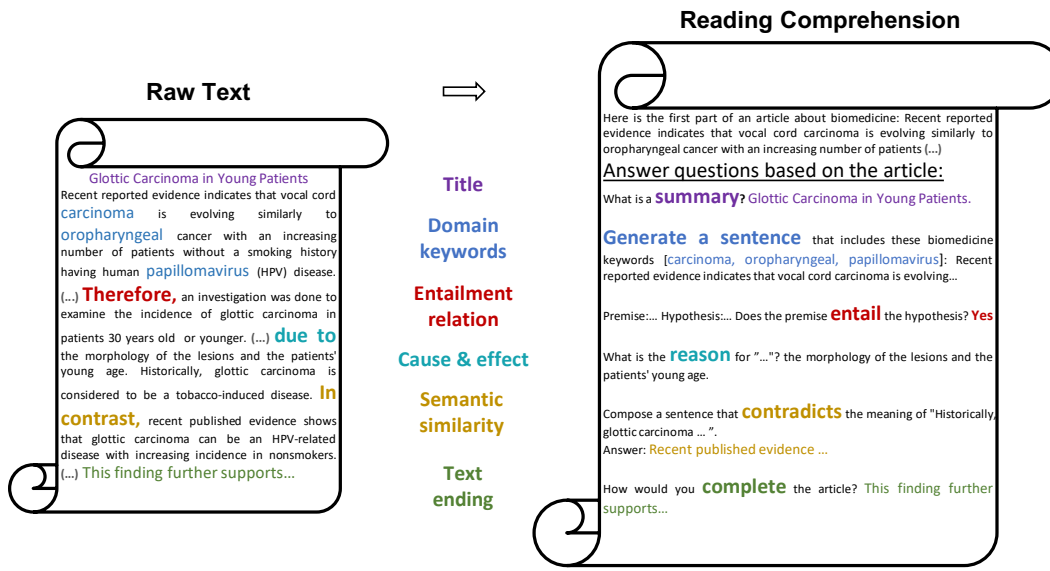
Raw Text

Glottic Carcinoma in Young Patients
Recent reported evidence indicates that vocal cord carcinoma is evolving similarly to oropharyngeal cancer with an increasing number of patients without a smoking history having human papillomavirus (HPV) disease. (...) Therefore, an investigation was done to examine the incidence of glottic carcinoma in patients 30 years old or younger. (...) due to the morphology of the lesions and the patients' young age. Historically, glottic carcinoma is considered to be a tobacco-induced disease. In contrast, recent published evidence shows that glottic carcinoma can be an HPV-related disease with increasing incidence in nonsmokers. (...) This finding further supports...

Title

Domain keywords

Entailment relation

Cause & effect

Semantic similarity

Text ending

Reading Comprehension

Here is the first part of an article about biomedicine: Recent reported evidence indicates that vocal cord carcinoma is evolving similarly to oropharyngeal cancer with an increasing number of patients (...)

Answer questions based on the article:

What is a summary? Glottic Carcinoma in Young Patients.

Generate a sentence that includes these biomedicine keywords [carcinoma, oropharyngeal, papillomavirus]: Recent reported evidence indicates that vocal cord carcinoma is evolving...

Premise:... Hypothesis:... Does the premise entail the hypothesis? Yes

What is the reason for "..."? the morphology of the lesions and the patients' young age.

Compose a sentence that contradicts the meaning of "Historically, glottic carcinoma ... ".
Answer: Recent published evidence ...

How would you complete the article? This finding further supports...